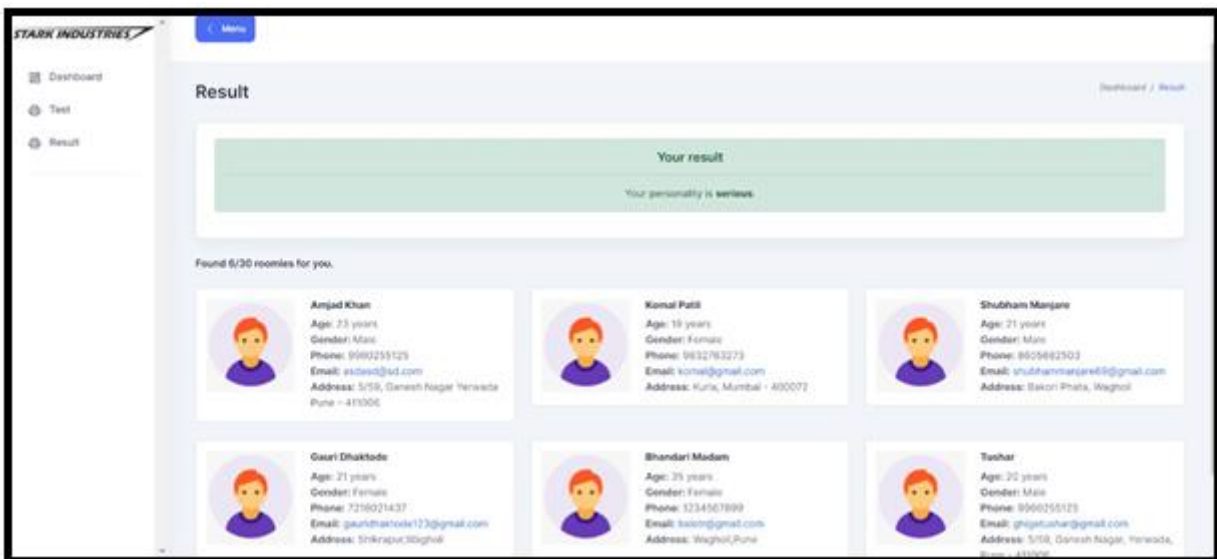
STARK INDUSTRIES

Dashboard

Test

Result

< Menu

Result

Dashboard / Result

Your result

Your personality is serious.

Found 6/30 roomies for you.

Amjad Khan
Age: 23 years
Gender: Male
Phone: 9960255125
Email: asdasd@sd.com
Address: 5/59, Ganesh Nagar Yerwada Pune - 411006

Komal Patil
Age: 19 years
Gender: Female
Phone: 9632763273
Email: komal@gmail.com
Address: Kurla, Mumbai - 400072

Shubham Manjare
Age: 21 years
Gender: Male
Phone: 8605682503
Email: shubhammanjare69@gmail.com
Address: Bakori Phata, Wagholi

Gauri Dhaktode
Age: 21 years
Gender: Female
Phone: 7218021437
Email: gauridhaktode123@gmail.com
Address: Shikrapur,Wagholi

Bhandari Madam
Age: 35 years
Gender: Female
Phone: 1234567899
Email: baisin@gmail.com
Address: Wagholi,Pune

Tushar
Age: 20 years
Gender: Male
Phone: 9960255125
Email: ghigetushar@gmail.com
Address: 5/59, Ganesh Nagar, Yerwada, Pune - 411006